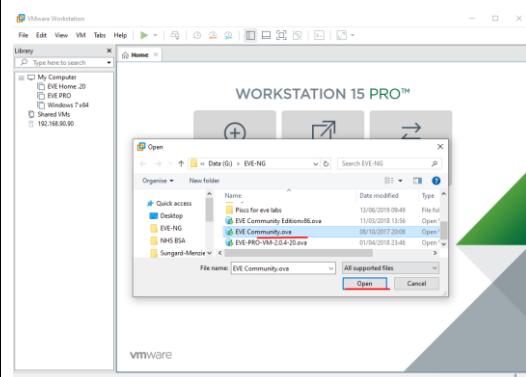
VMware Workstation

File Edit View VM Tabs Help

Library

Type here to search

My Computer
EVE Home .20
EVE PRO
Windows 7 x64
Shared VMs
192.168.90.90

Home

WORKSTATION 15 PRO™

Open

« Data (G:) › EVE-NG

Search EVE-NG

Organise ▾ New folder

Quick access
Desktop
EVE-NG
NHS BSA
Sungard-Menzie

Name | Date modified | Type
Piscs for eve labs | 13/06/2019 09:49 | File fol
EVE Community Editionx86.ova | 11/03/2018 13:56 | Open
EVE Community.ova | 08/10/2017 20:08 | Open
EVE-PRO-VM-2.0.4-20.ova | 01/04/2018 23:46 | Open

File name: EVE Community.ova

All supported files

Open Cancel

vmware